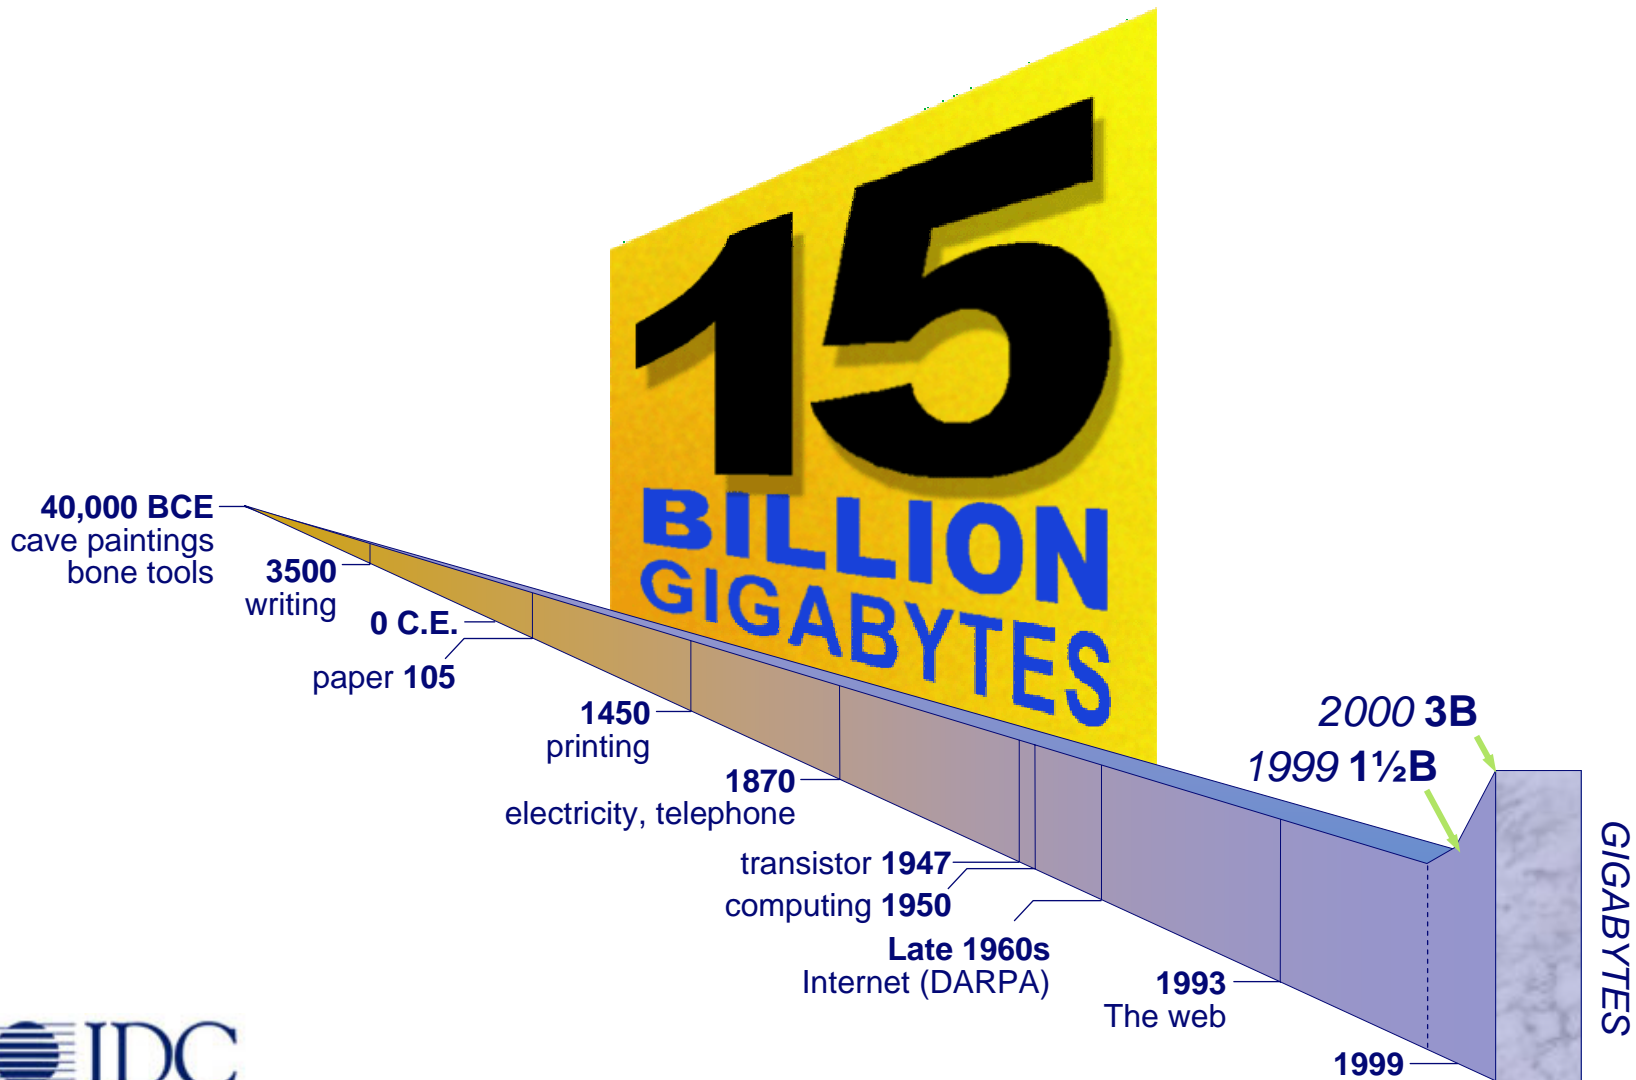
15 BILLION GIGABYTES

40,000 BCE
cave paintings
bone tools

3500
writing

0 C.E.

paper 105

1450
printing

1870
electricity, telephone

transistor 1947

computing 1950

Late 1960s
Internet (DARPA)

1993
The web

1999

2000 3B

1999 1½B

GIGABYTES

IDC